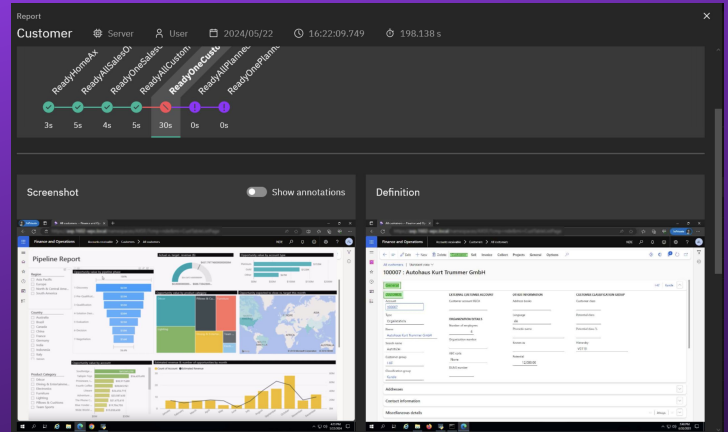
Report

Customer Server User 2024/05/22 16:22:09.749 198.138 s

ReadyHomeAx ReadyAllSalesO ReadyOneSales ReadyAllCustom ReadyOneCusto ReadyAllPlanne ReadyOnePlann

3s 5s 4s 5s 30s 0s 0s

Screenshot Show annotations

Definition

Finance and Operations

Pipeline Report

100007 : Autohaus Kurt Trummer GmbH

Addresses

Contact information

Miscellaneous details